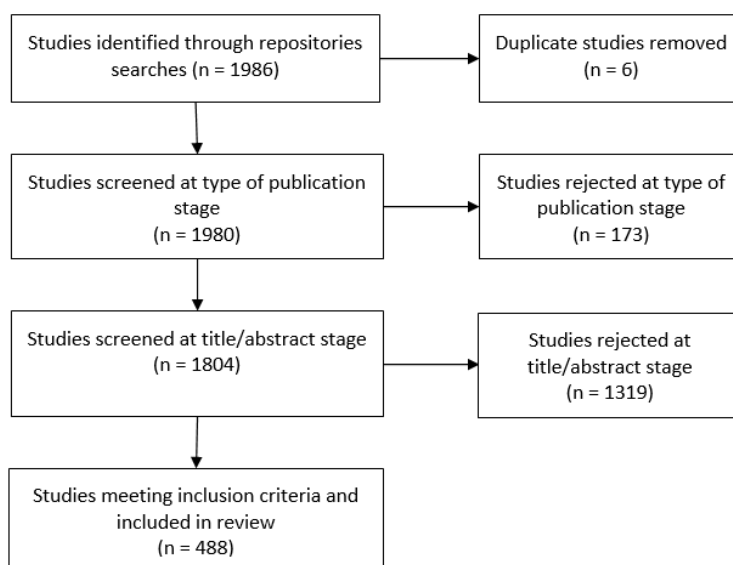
Studies identified through repositories searches (n = 1986)

Duplicate studies removed (n = 6)

Studies screened at type of publication stage (n = 1980)

Studies rejected at type of publication stage (n = 173)

Studies screened at title/abstract stage (n = 1804)

Studies rejected at title/abstract stage (n = 1319)

Studies meeting inclusion criteria and included in review (n = 488)